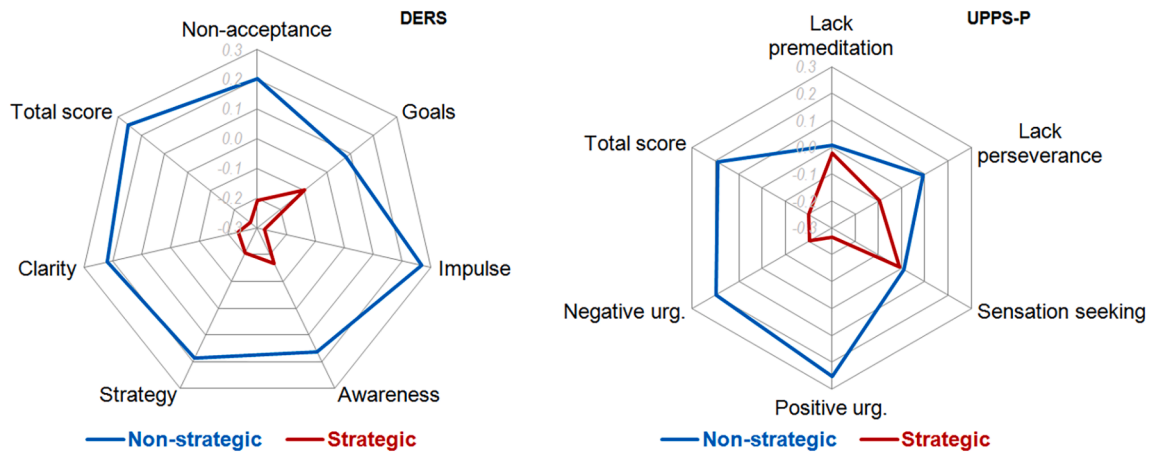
DERS

Non-acceptance

0.3
0.2
0.1
0.0
-0.1
-0.2
-0.3

Goals

Total score

Impulse

Clarity

Strategy

Awareness

Non-strategic Strategic

UPPS-P

Lack premeditation

0.3
0.2
0.1
0.0
-0.1
-0.2
-0.3

Total score

Lack perseverance

Negative urg.

Sensation seeking

Positive urg.

Non-strategic Strategic